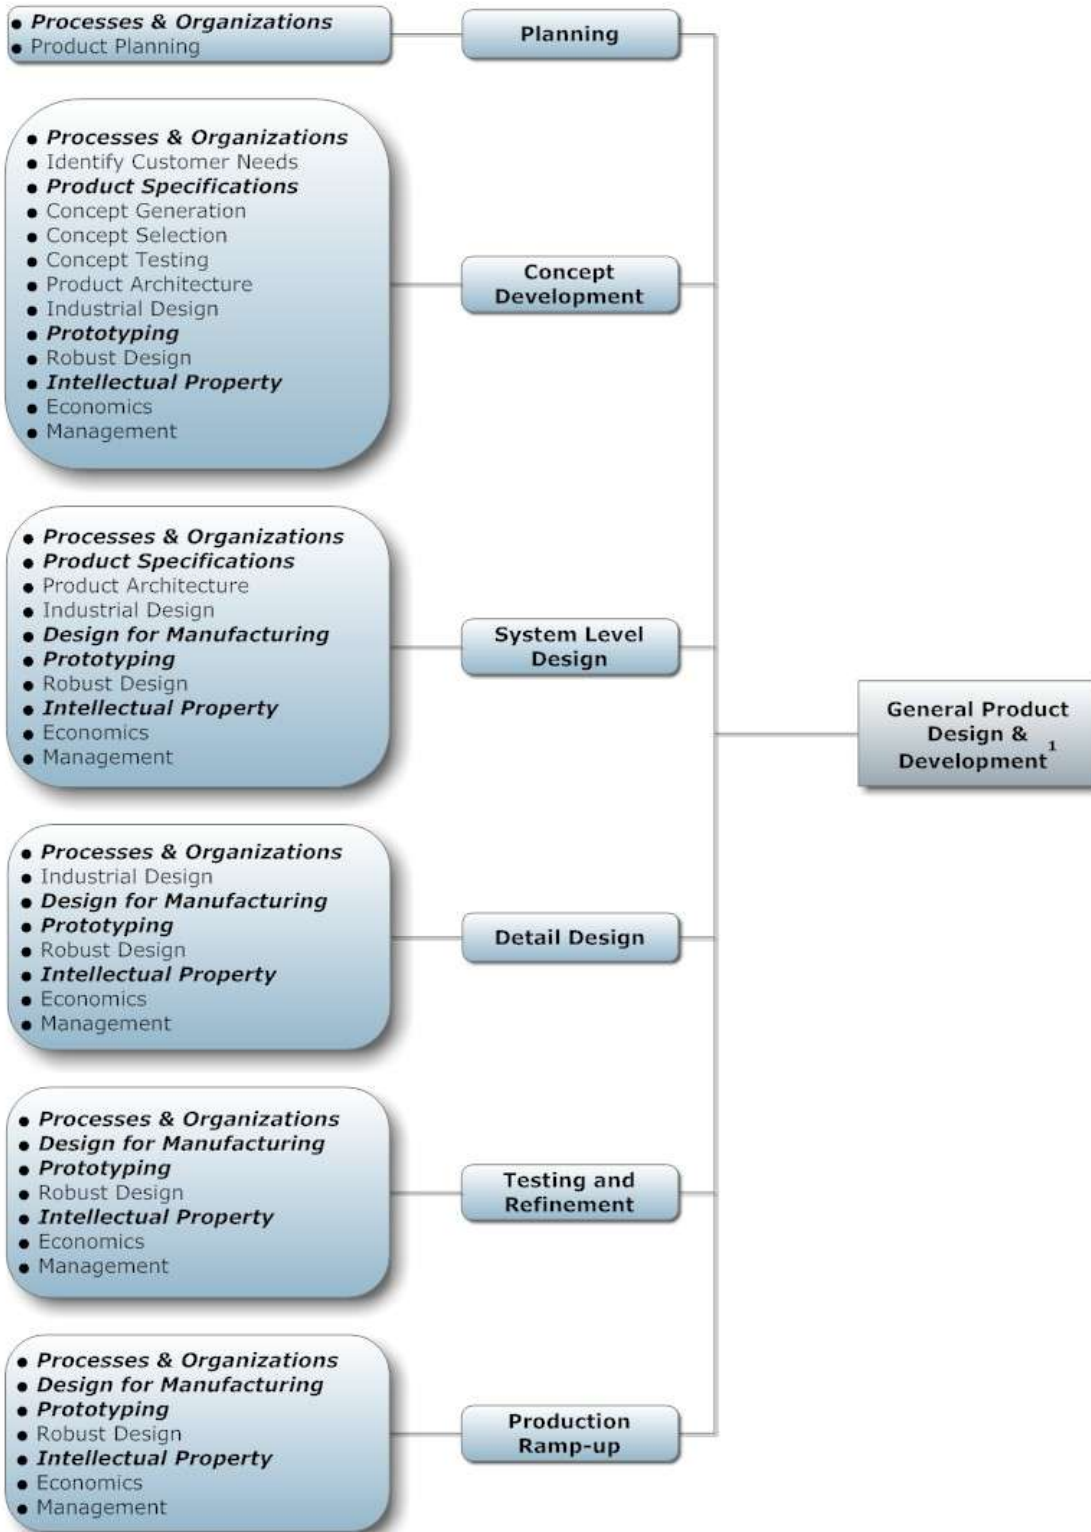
• Processes & Organizations
• Product Planning

Planning

• Processes & Organizations
• Identify Customer Needs
• Product Specifications
• Concept Generation
• Concept Selection
• Concept Testing
• Product Architecture
• Industrial Design
• Prototyping
• Robust Design
• Intellectual Property
• Economics
• Management

Concept Development

• Processes & Organizations
• Product Specifications
• Product Architecture
• Industrial Design
• Design for Manufacturing
• Prototyping
• Robust Design
• Intellectual Property
• Economics
• Management

System Level Design

General Product Design & Development $^1$

• Processes & Organizations
• Industrial Design
• Design for Manufacturing
• Prototyping
• Robust Design
• Intellectual Property
• Economics
• Management

Detail Design

• Processes & Organizations
• Design for Manufacturing
• Prototyping
• Robust Design
• Intellectual Property
• Economics
• Management

Testing and Refinement

• Processes & Organizations
• Design for Manufacturing
• Prototyping
• Robust Design
• Intellectual Property
• Economics
• Management

Production Ramp-up